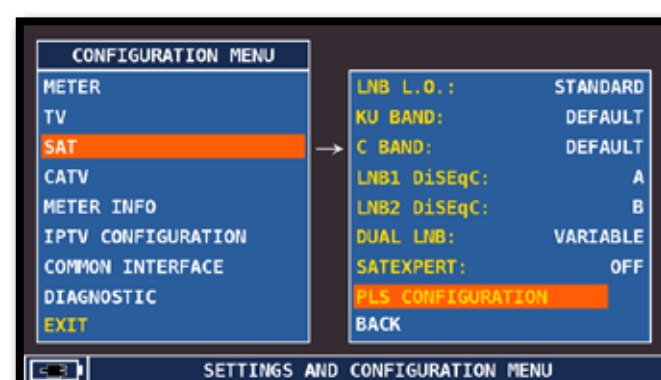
CONFIGURATION MENU
METER
TV
SAT
CATV
METER INFO
IPTV CONFIGURATION
COMMON INTERFACE
DIAGNOSTIC
EXIT

| | |
|---|---|
| LNB L.O.: | STANDARD |
| KU BAND: | DEFAULT |
| C BAND: | DEFAULT |
| LNB1 DiSEqC: | A |
| LNB2 DiSEqC: | B |
| DUAL LNB: | VARIABLE |
| SATEXPERT: | OFF |
| PLS CONFIGURATION | |
| BACK | |

SETTINGS AND CONFIGURATION MENU